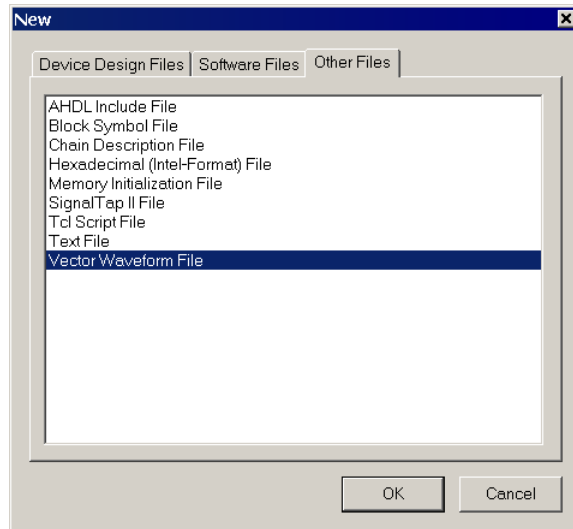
New

Device Design Files | Software Files | Other Files

AHDL Include File
Block Symbol File
Chain Description File
Hexadecimal (Intel-Format) File
Memory Initialization File
SignalTap II File
Tcl Script File
Text File
Vector Waveform File

OK
Cancel